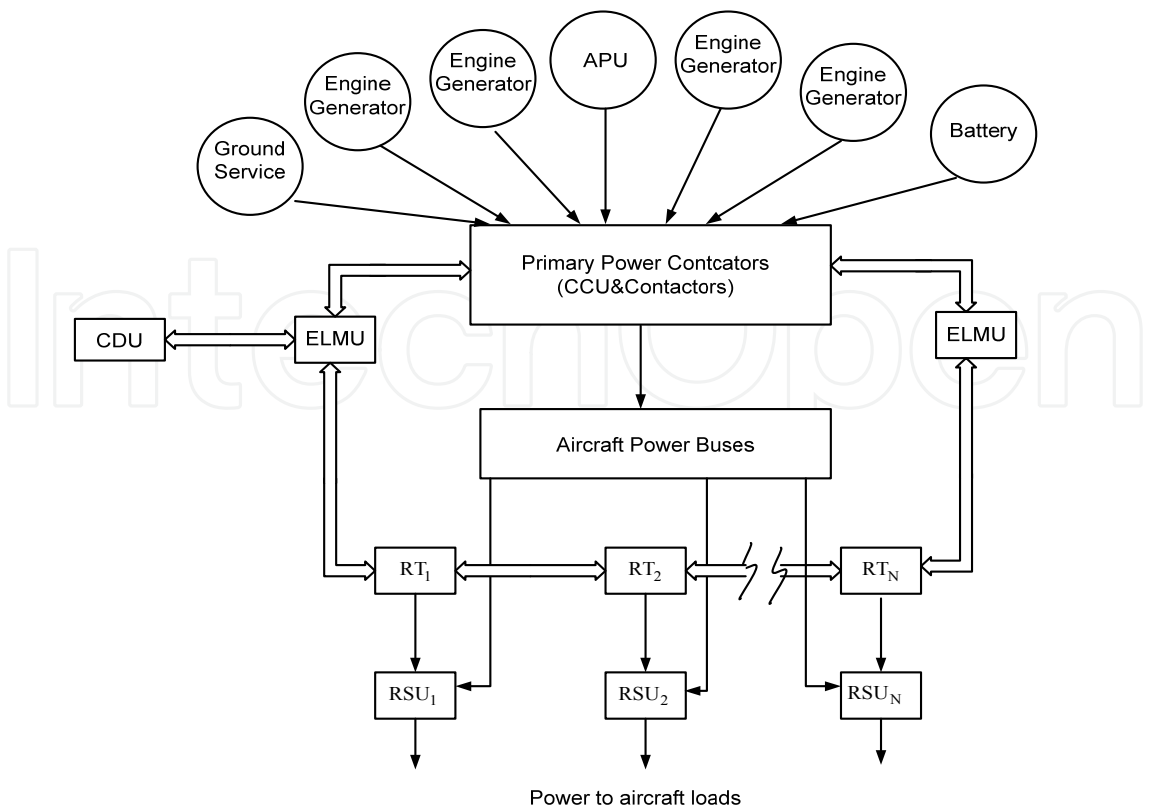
Ground Service

Engine Generator

Engine Generator

APU

Engine Generator

Engine Generator

Battery

Primary Power Contcators (CCU&Contactors)

CDU

ELMU

ELMU

Aircraft Power Buses

$RT_1$

$RT_2$

$RT_N$

$RSU_1$

$RSU_2$

$RSU_N$

Power to aircraft loads